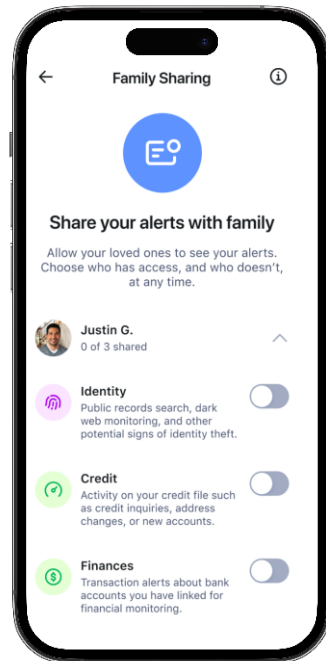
Family Sharing

Share your alerts with family

Allow your loved ones to see your alerts. Choose who has access, and who doesn't, at any time.

Justin G.
0 of 3 shared

Identity
Public records search, dark web monitoring, and other potential signs of identity theft.

Credit
Activity on your credit file such as credit inquiries, address changes, or new accounts.

Finances
Transaction alerts about bank accounts you have linked for financial monitoring.